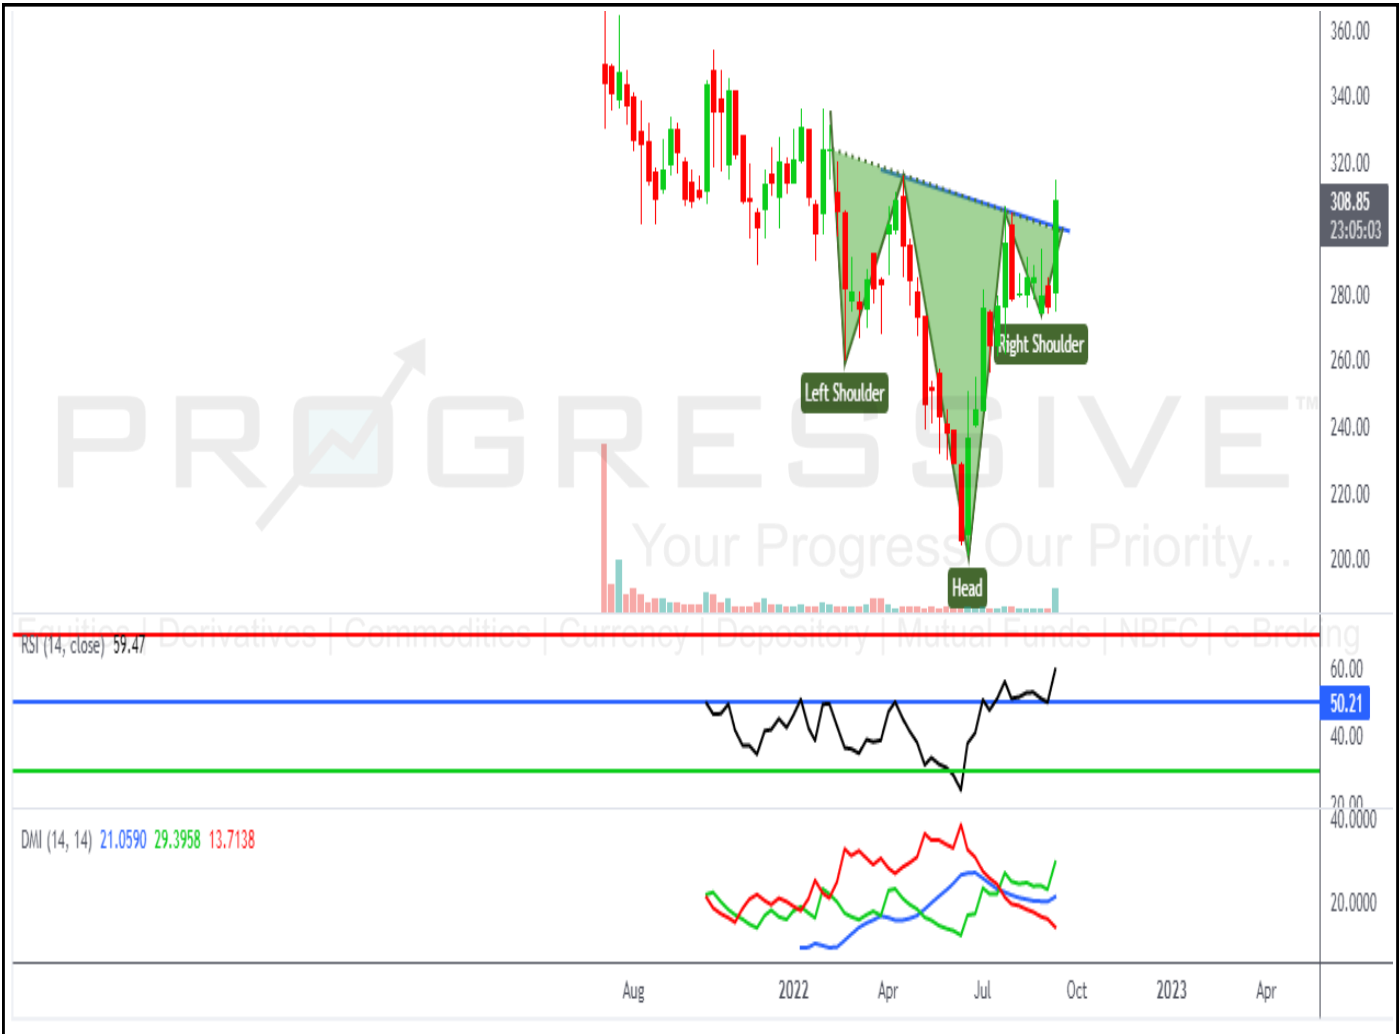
360.00
340.00
320.00
308.85
23:05:03
280.00
260.00
240.00
220.00
200.00

Right Shoulder
Left Shoulder
Head

PROGRESSIVE™
Your Progress Our Priority...
Equities | Derivatives | Commodities | Currency | Depository | Mutual Funds | NBFC | e-Broking

RSI (14, close) 59.47
60.00
50.21
40.00
20.00

DMI (14, 14) 21.0590 29.3958 13.7138
40.0000
20.0000

Aug 2022 Apr Jul Oct 2023 Apr